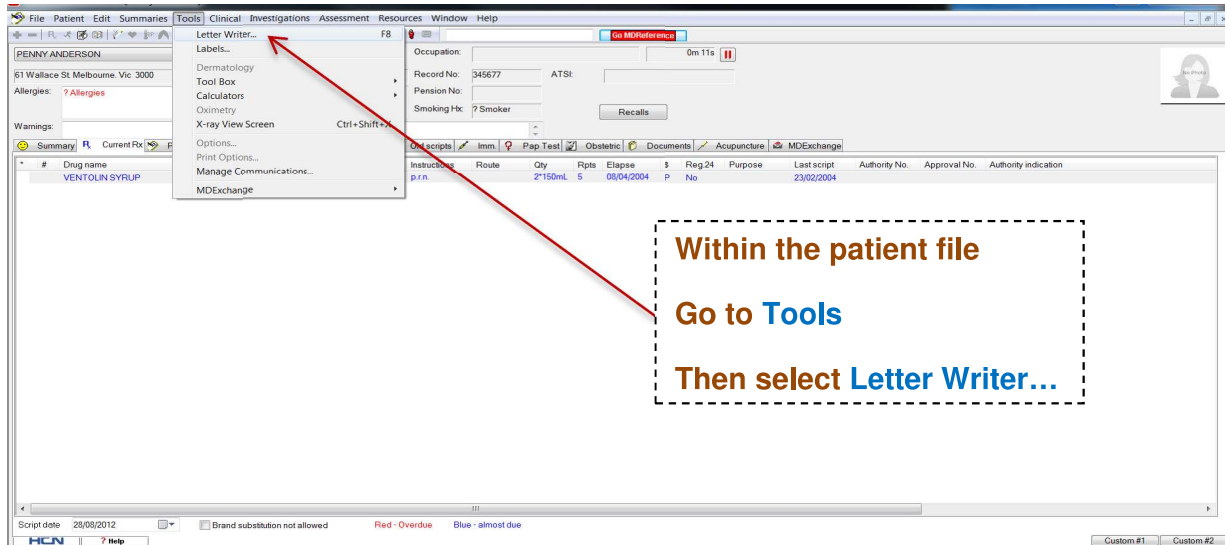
File Patient Edit Summaries Tools Clinical Investigations Assessment Resources Window Help

Letter Writer... F8
Labels...
Dermatology
Tool Box
Calculators
Oximetry
X-ray View Screen Ctrl+Shift+X
Options...
Print Options...
Manage Communications...
MDExchange

Go MDReference

PENNY ANDERSON
61 Wallace St Melbourne. Vic 3000
Allergies: ? Allergies
Warnings:

Occupation:
0m 11s
Record No: 345677
ATSI:
Pension No:
Smoking Hx: ? Smoker
Recalls
No Photo

Summary Current Rx Old scripts Imm. Pap Test Obstetric Documents Acupuncture MDExchange

| * | # | Drug name | Instructions | Route | Qty | Rpts | Elapse | $ | Reg.24 | Purpose | Last script | Authority No. | Approval No. | Authority indication |
|---|---|---|---|---|---|---|---|---|---|---|---|---|---|---|
| | | VENTOLIN SYRUP | p.r.n. | | 2*150mL | 5 | 08/04/2004 | P | No | | 23/02/2004 | | | |

Within the patient file

Go to Tools

Then select Letter Writer…

Script date 28/08/2012
Brand substitution not allowed
Red - Overdue
Blue - almost due
HCN
? Help
Custom #1
Custom #2